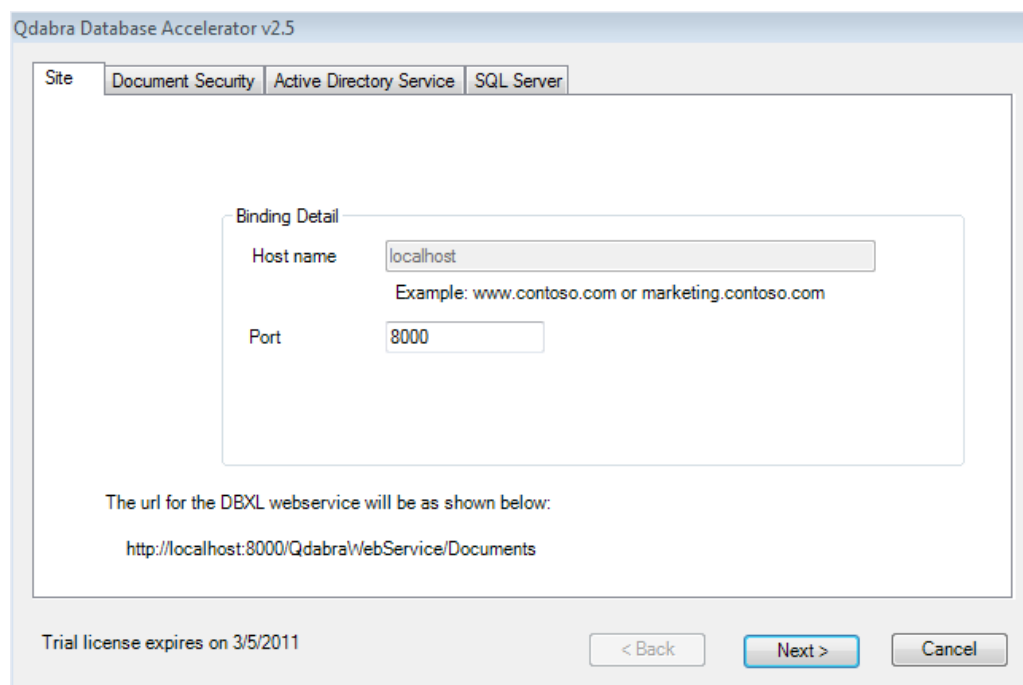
Qdabra Database Accelerator v2.5

Site | Document Security | Active Directory Service | SQL Server

Binding Detail

Host name
localhost
Example: www.contoso.com or marketing.contoso.com

Port
8000

The url for the DBXL webservice will be as shown below:

http://localhost:8000/QdabraWebService/Documents

Trial license expires on 3/5/2011

< Back
Next >
Cancel